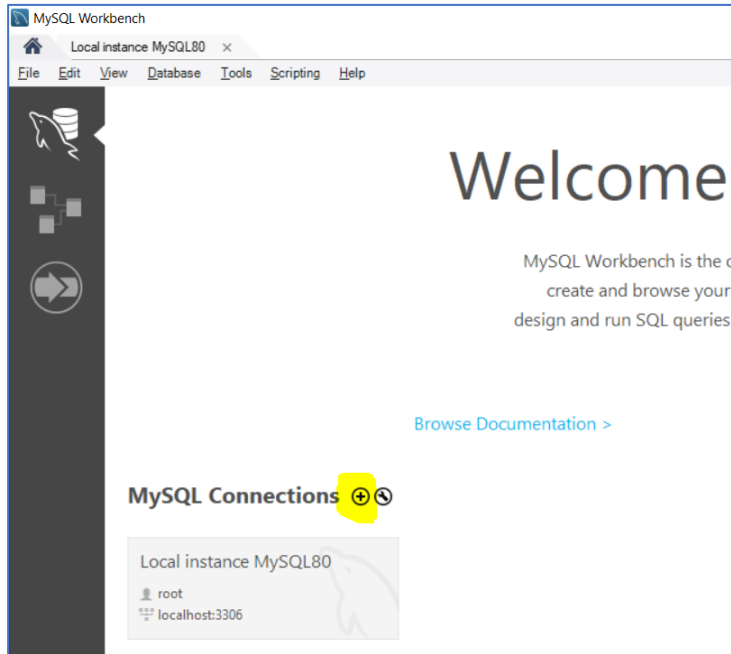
MySQL Workbench

Local instance MySQL80 ×

File Edit View Database Tools Scripting Help

Welcome

MySQL Workbench is the
create and browse your
design and run SQL queries

Browse Documentation >

MySQL Connections ⊕ 🔧

Local instance MySQL80
root
localhost:3306